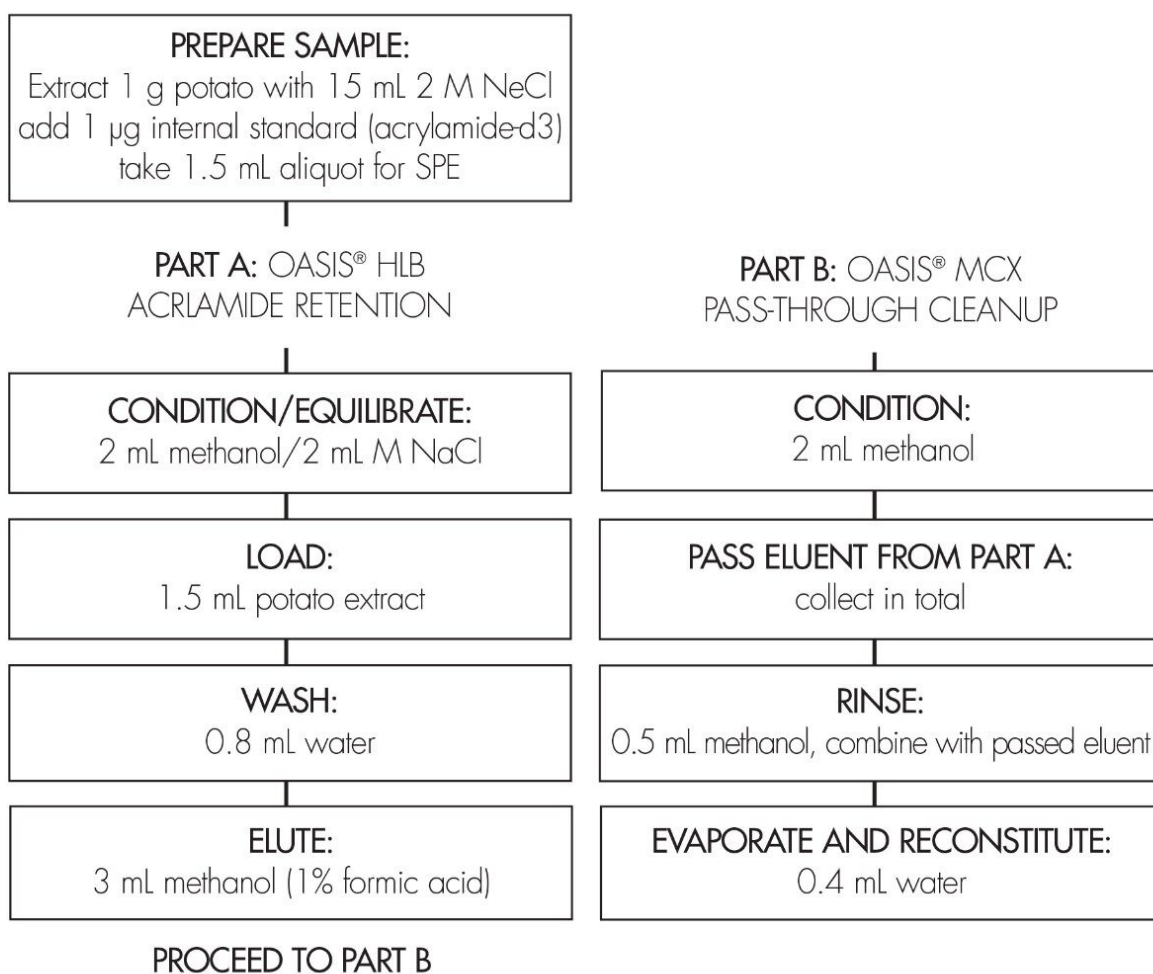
PREPARE SAMPLE:
Extract 1 g potato with 15 mL 2 M NeCl
add 1 µg internal standard (acrylamide-d3)
take 1.5 mL aliquot for SPE

PART A: OASIS® HLB
ACRLAMIDE RETENTION

CONDITION/EQUILIBRATE:
2 mL methanol/2 mL M NaCl

LOAD:
1.5 mL potato extract

WASH:
0.8 mL water

ELUTE:
3 mL methanol (1% formic acid)

PROCEED TO PART B

PART B: OASIS® MCX
PASS-THROUGH CLEANUP

CONDITION:
2 mL methanol

PASS ELUENT FROM PART A:
collect in total

RINSE:
0.5 mL methanol, combine with passed eluent

EVAPORATE AND RECONSTITUTE:
0.4 mL water